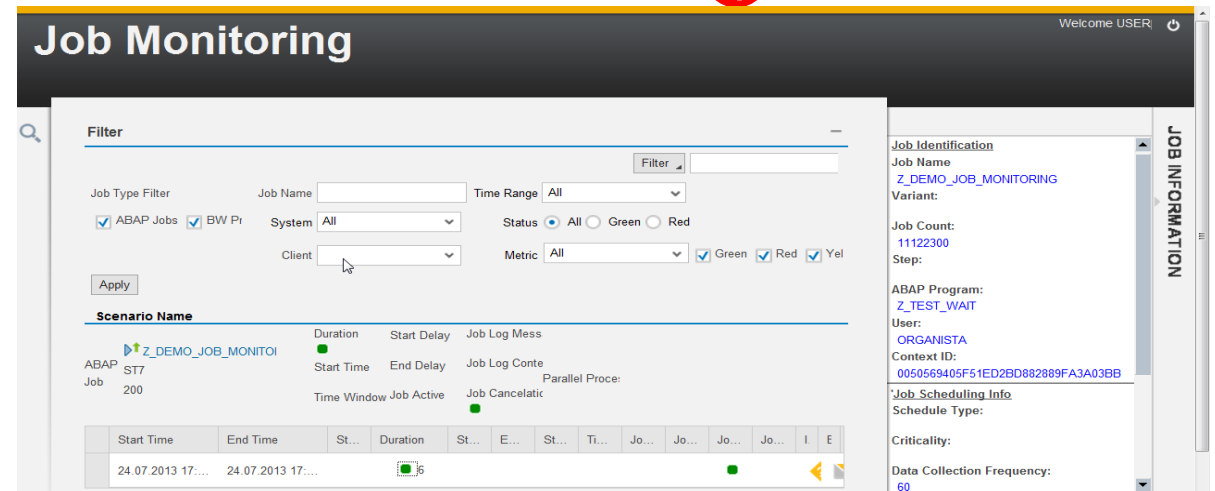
Job Monitoring

Welcome USER

Filter

Filter

Job Type Filter
Job Name
Time Range All
ABAP Jobs
BW Pr
System All
Status All Green Red
Client
Metric All
Green
Red
Yel
Apply

Scenario Name

ABAP Job
Z_DEMO_JOB_MONITOI
ST7
200
Duration
Start Time
Time Window
Start Delay
End Delay
Job Active
Job Log Mess
Job Log Conte
Job Cancelatic
Parallel Proce:

| | Start Time | End Time | St... | Duration | St... | E... | St... | Ti... | Jo... | Jo... | Jo... | Jo... | I | E |
|---|---|---|---|---|---|---|---|---|---|---|---|---|---|---|
| | 24.07.2013 17:... | 24.07.2013 17:... | | 6 | | | | | | | | | | |

Job Identification
Job Name
Z_DEMO_JOB_MONITORING
Variant:

Job Count:
11122300
Step:

ABAP Program:
Z_TEST_WAIT
User:
ORGANISTA
Context ID:
0050569405F51ED2BD882889FA3A03BB
Job Scheduling Info
Schedule Type:

Criticality:

Data Collection Frequency:
60

JOB INFORMATION